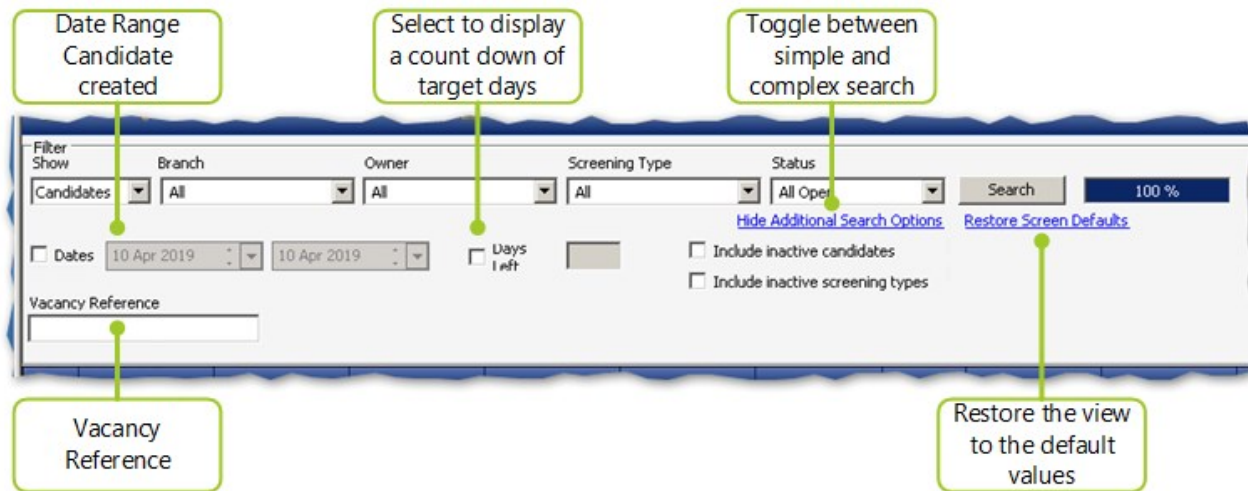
Date Range Candidate created

Select to display a count down of target days

Toggle between simple and complex search

Filter

Show
Candidates

Branch
All

Owner
All

Screening Type
All

Status
All Oper

Search

100 %

Hide Additional Search Options

Restore Screen Defaults

Dates 10 Apr 2019 10 Apr 2019

Days Left

Include inactive candidates

Include inactive screening types

Vacancy Reference

Vacancy Reference

Restore the view to the default values